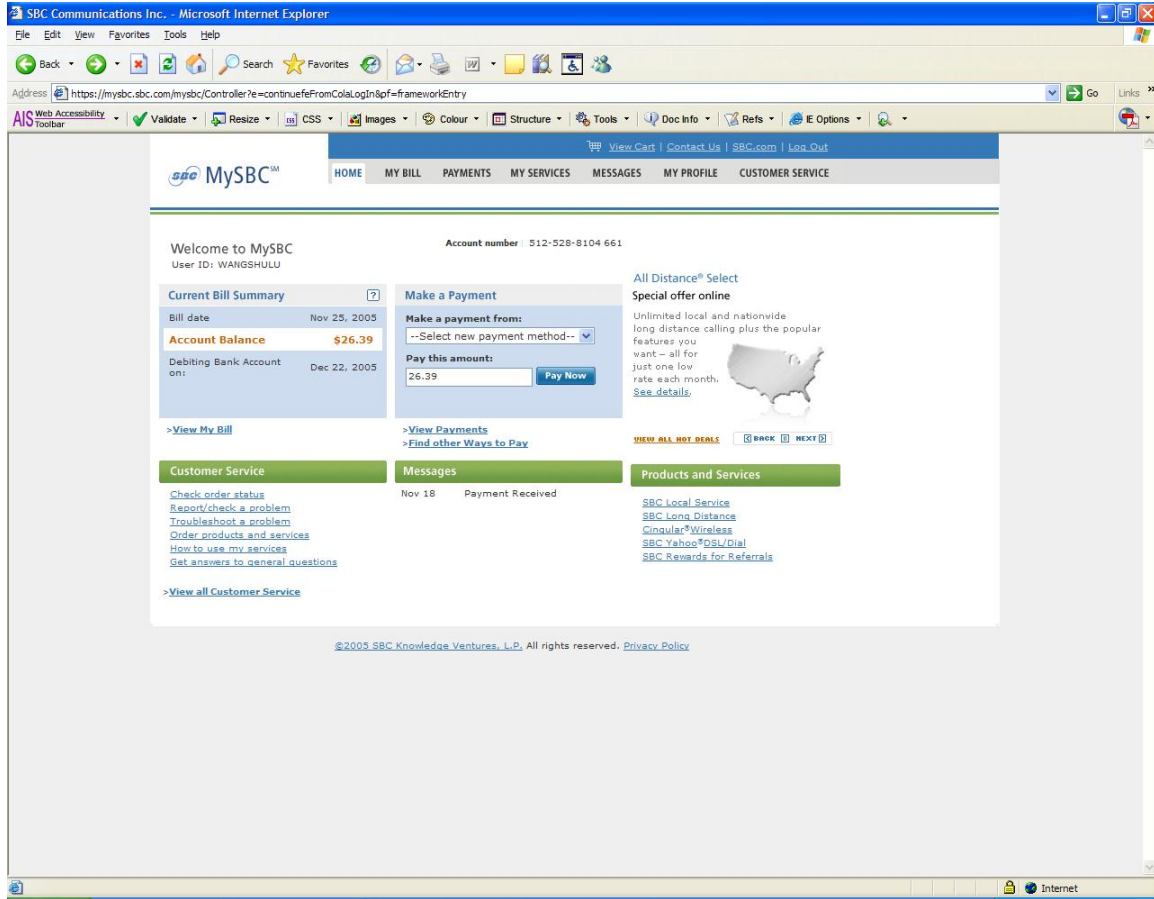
SBC Communications Inc. - Microsoft Internet Explorer

File Edit View Favorites Tools Help

Back Search Favorites

Address https://mysbc.sbc.com/mysbc/Controller?e=continuefeFromColaLogIn&pf=frameworkEntry Go Links

AIS Web Accessibility Toolbar Validate Resize CSS Images Colour Structure Tools Doc Info Refs IE Options

View Cart | Contact Us | SBC.com | Log Out

sbc MySBC℠

HOME MY BILL PAYMENTS MY SERVICES MESSAGES MY PROFILE CUSTOMER SERVICE

Welcome to MySBC
User ID: WANGSHULU

Account number | 512-528-8104 661

All Distance® Select
Special offer online

Unlimited local and nationwide long distance calling plus the popular features you want – all for just one low rate each month. See details.

Current Bill Summary ?

| Bill date | Nov 25, 2005 |
|---|---|
| Account Balance | $26.39 |
| Debiting Bank Account on: | Dec 22, 2005 |

Make a Payment

Make a payment from:
--Select new payment method--

Pay this amount:
26.39 Pay Now

>View My Bill

>View Payments
>Find other Ways to Pay

VIEW ALL HOT DEALS BACK NEXT

Customer Service

Check order status
Report/check a problem
Troubleshoot a problem
Order products and services
How to use my services
Get answers to general questions

>View all Customer Service

Messages

Nov 18 Payment Received

Products and Services

SBC Local Service
SBC Long Distance
Cingular®Wireless
SBC Yahoo®DSL/Dial
SBC Rewards for Referrals

©2005 SBC Knowledge Ventures, L.P. All rights reserved. Privacy Policy

Internet